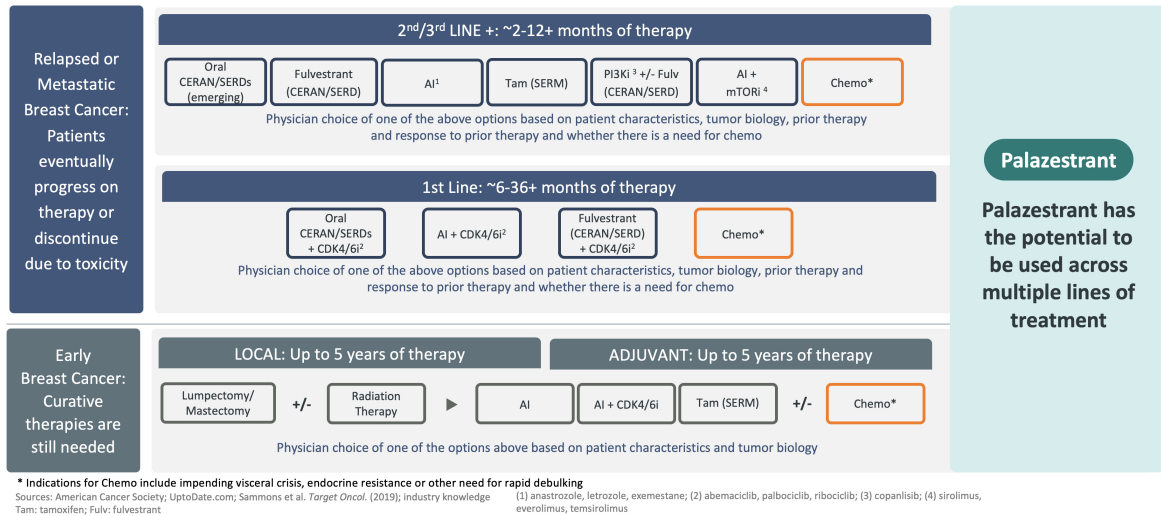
Relapsed or Metastatic Breast Cancer: Patients eventually progress on therapy or discontinue due to toxicity

2nd/3rd LINE +: ~2-12+ months of therapy

Oral CERAN/SERDs (emerging)

Fulvestrant (CERAN/SERD)

AI$^1$

Tam (SERM)

PI3Ki $^3$ +/- Fulv (CERAN/SERD)

AI + mTORi $^4$

Chemo*

Physician choice of one of the above options based on patient characteristics, tumor biology, prior therapy and response to prior therapy and whether there is a need for chemo

1st Line: ~6-36+ months of therapy

Oral CERAN/SERDs + CDK4/6i$^2$

AI + CDK4/6i$^2$

Fulvestrant (CERAN/SERD) + CDK4/6i$^2$

Chemo*

Physician choice of one of the above options based on patient characteristics, tumor biology, prior therapy and response to prior therapy and whether there is a need for chemo

Palazestrant

Palazestrant has the potential to be used across multiple lines of treatment

Early Breast Cancer: Curative therapies are still needed

LOCAL: Up to 5 years of therapy

ADJUVANT: Up to 5 years of therapy

Lumpectomy/ Mastectomy

+/-

Radiation Therapy

AI

AI + CDK4/6i

Tam (SERM)

+/-

Chemo*

Physician choice of one of the options above based on patient characteristics and tumor biology

* Indications for Chemo include impending visceral crisis, endocrine resistance or other need for rapid debulking
Sources: American Cancer Society; UptoDate.com; Sammons et al. Target Oncol. (2019); industry knowledge
Tam: tamoxifen; Fulv: fulvestrant

(1) anastrozole, letrozole, exemestane; (2) abemaciclib, palbociclib, ribociclib; (3) copanlisib; (4) sirolimus, everolimus, temsirolimus